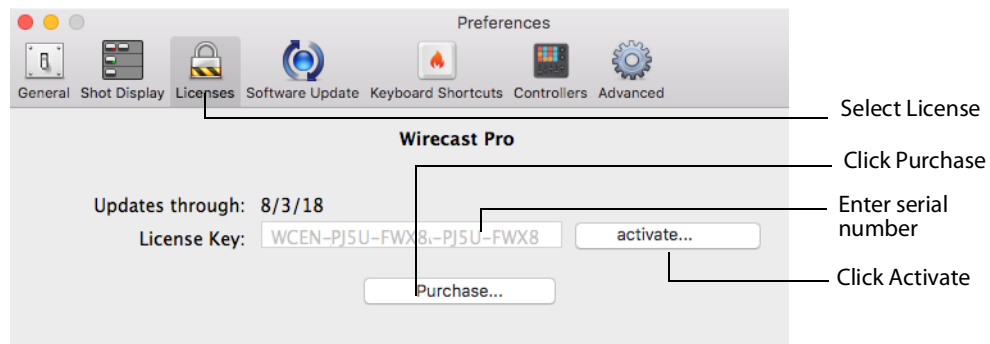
Preferences

General Shot Display Licenses Software Update Keyboard Shortcuts Controllers Advanced

Select License

Wirecast Pro

Click Purchase

Updates through: 8/3/18

License Key: WCEN-PJ5U-FWX8-PJ5U-FWX8

activate...

Enter serial number

Click Activate

Purchase...